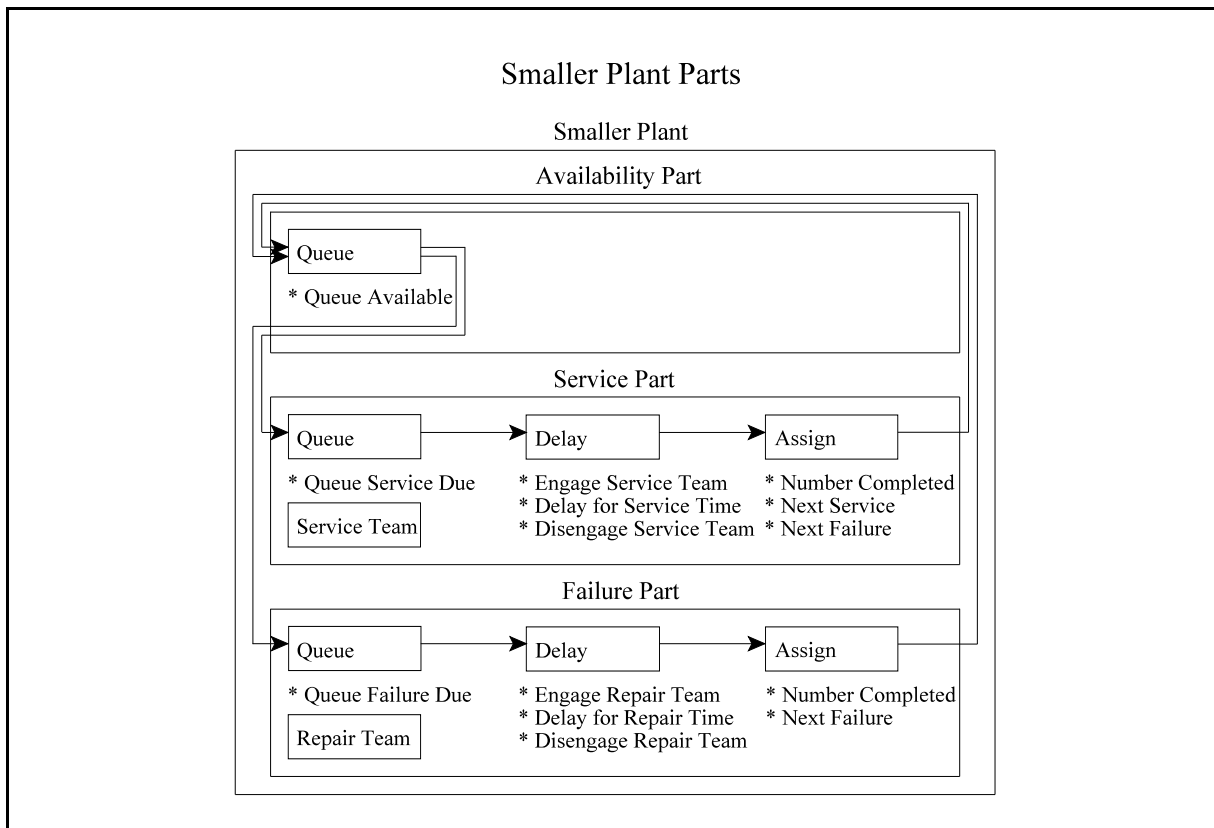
Smaller Plant Parts

Smaller Plant

Availability Part

Queue

* Queue Available

Service Part

Queue

* Queue Service Due

Service Team

Delay

* Engage Service Team
* Delay for Service Time
* Disengage Service Team

Assign

* Number Completed
* Next Service
* Next Failure

Failure Part

Queue

* Queue Failure Due

Repair Team

Delay

* Engage Repair Team
* Delay for Repair Time
* Disengage Repair Team

Assign

* Number Completed
* Next Failure